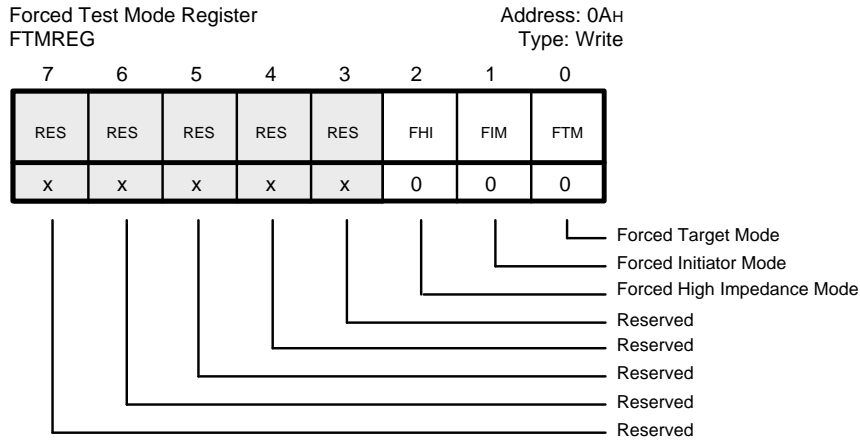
Forced Test Mode Register
FTMREG

Address: 0AH
Type: Write

| 7 | 6 | 5 | 4 | 3 | 2 | 1 | 0 |
|---|---|---|---|---|---|---|---|
| RES | RES | RES | RES | RES | FHI | FIM | FTM |
| x | x | x | x | x | 0 | 0 | 0 |

Forced Target Mode
Forced Initiator Mode
Forced High Impedance Mode
Reserved
Reserved
Reserved
Reserved
Reserved